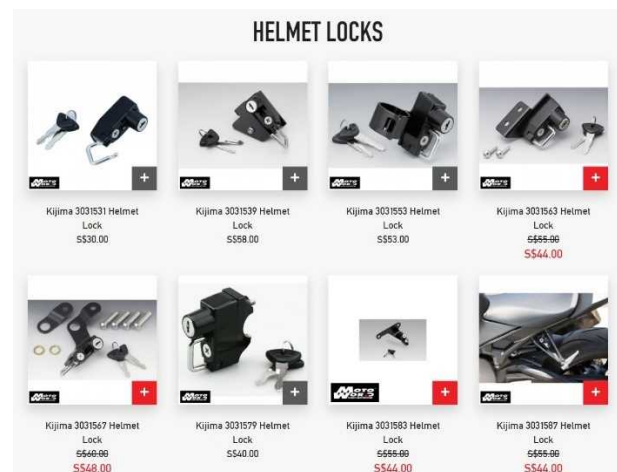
HELMET LOCKS

+
Kijima 3031531 Helmet Lock
S$30.00

+
Kijima 3031539 Helmet Lock
S$58.00

+
Kijima 3031553 Helmet Lock
S$53.00

+
Kijima 3031563 Helmet Lock
~~S$55.00~~
S$44.00

+
Kijima 3031567 Helmet Lock
~~S$60.00~~
S$48.00

+
Kijima 3031579 Helmet Lock
S$40.00

+
Kijima 3031583 Helmet Lock
~~S$55.00~~
S$44.00

+
Kijima 3031587 Helmet Lock
~~S$55.00~~
S$44.00